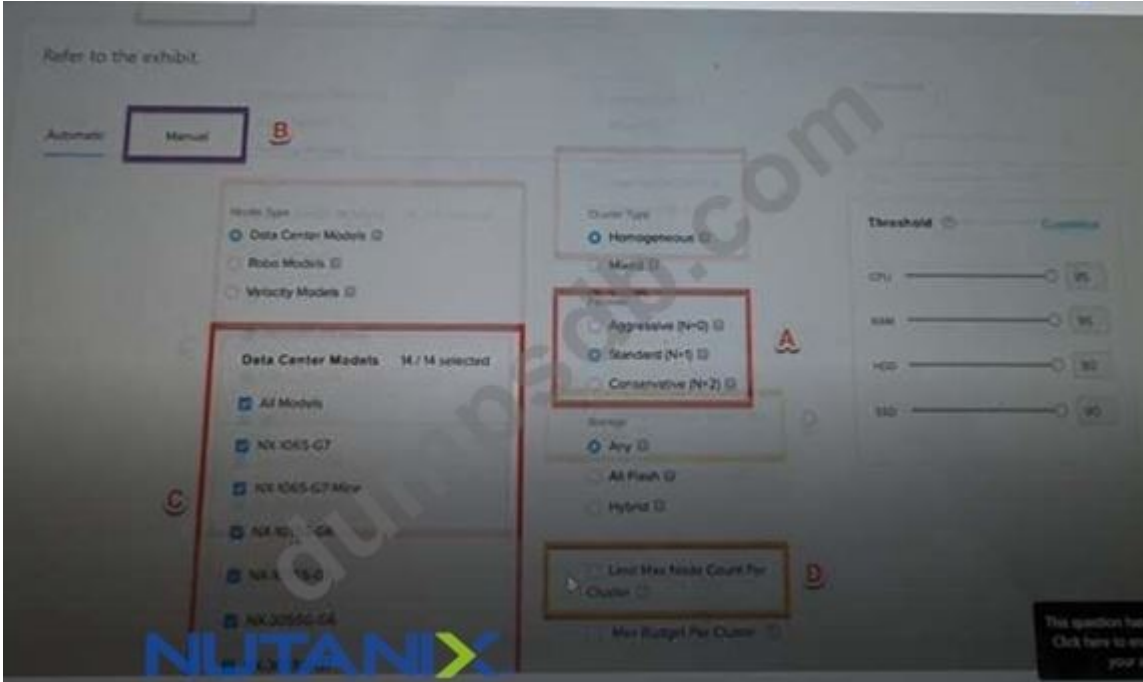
Refer to the exhibit

Automatic

Manual

B

Node Type

Data Center Models

Robo Models

Velocity Models

Data Center Models 14 / 14 selected

All Models

NX-1065-G7

NX-1065-G7 Mini

NX-10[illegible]-G6

NX-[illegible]-G6

NX-3055G-G6

C

Cluster Type

Homogeneous

Mixed

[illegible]

Aggressive (N+0)

Standard (N+1)

Conservative (N+2)

A

Storage

Any

All Flash

Hybrid

Limit Max Node Count Per Cluster

D

Max Budget Per Cluster

Threshold

Customize

CPU 95

RAM 95

HDD 90

SSD 90

This question has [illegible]
Click here to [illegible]
your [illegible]

dumpsdb.com

NUTANIX